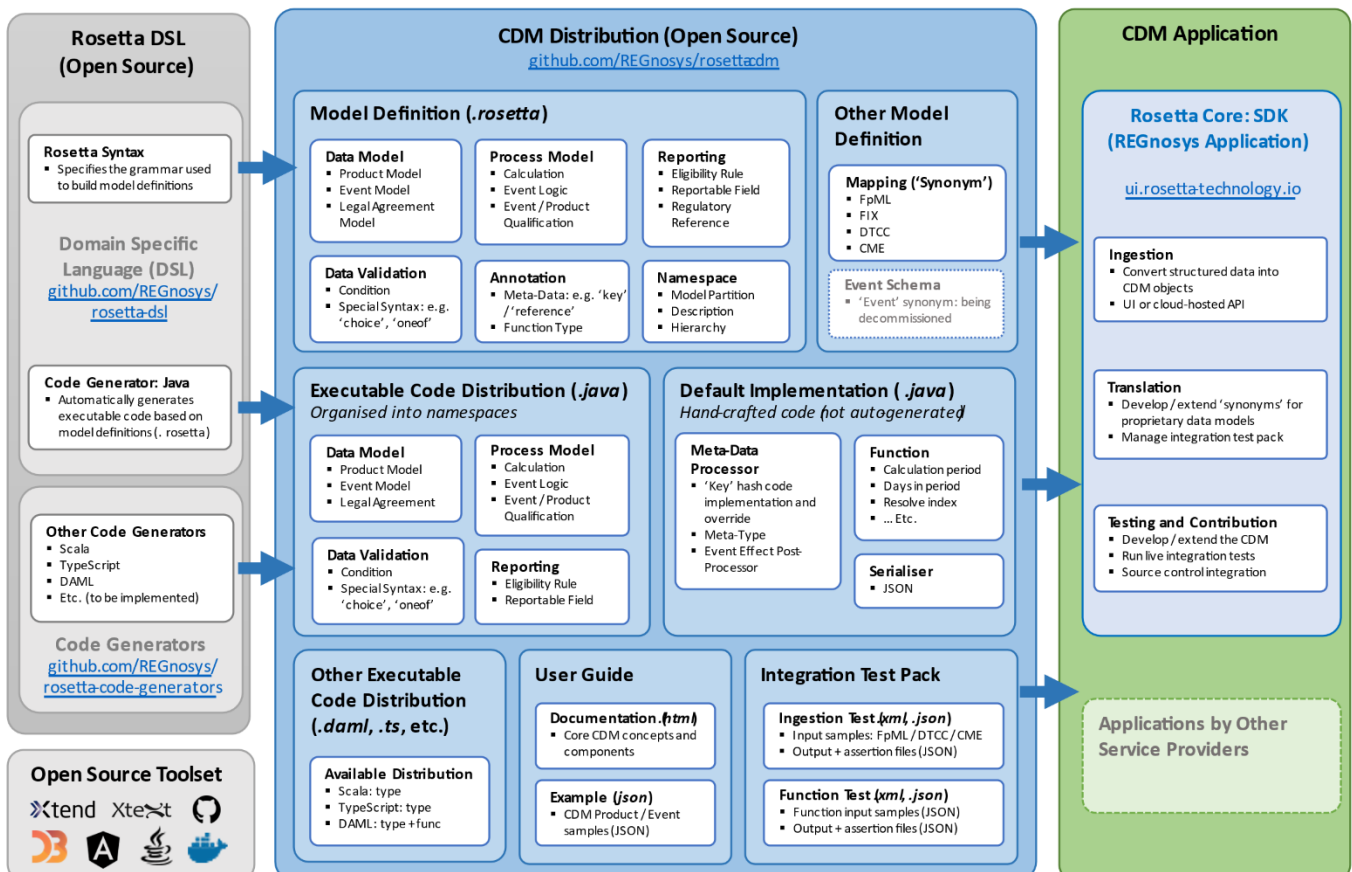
Rosetta DSL
(Open Source)

Rosetta Syntax
- Specifies the grammar used to build model definitions

Domain Specific Language (DSL)
github.com/REGnosys/rosetta-dsl

Code Generator: Java
- Automatically generates executable code based on model definitions (. rosetta)

Other Code Generators
- Scala
- TypeScript
- DAML
- Etc. (to be implemented)

Code Generators
github.com/REGnosys/rosetta-code-generators

Open Source Toolset
Xtend Xtext

CDM Distribution (Open Source)
github.com/REGnosys/rosettacdm

Model Definition (.rosetta)

Data Model
- Product Model
- Event Model
- Legal Agreement Model

Process Model
- Calculation
- Event Logic
- Event / Product Qualification

Reporting
- Eligibility Rule
- Reportable Field
- Regulatory Reference

Data Validation
- Condition
- Special Syntax: e.g. 'choice', 'oneof'

Annotation
- Meta-Data: e.g. 'key' / 'reference'
- Function Type

Namespace
- Model Partition
- Description
- Hierarchy

Other Model Definition

Mapping ('Synonym')
- FpML
- FIX
- DTCC
- CME

Event Schema
- 'Event' synonym: being decommissioned

Executable Code Distribution (.java)
Organised into namespaces

Data Model
- Product Model
- Event Model
- Legal Agreement

Process Model
- Calculation
- Event Logic
- Event / Product Qualification

Data Validation
- Condition
- Special Syntax: e.g. 'choice', 'oneof'

Reporting
- Eligibility Rule
- Reportable Field

Default Implementation ( .java)
Hand-crafted code (not autogenerated)

Meta-Data Processor
- 'Key' hash code implementation and override
- Meta-Type
- Event Effect Post-Processor

Function
- Calculation period
- Days in period
- Resolve index
- ... Etc.

Serialiser
- JSON

Other Executable Code Distribution (.daml, .ts, etc.)

Available Distribution
- Scala: type
- TypeScript: type
- DAML: type + func

User Guide

Documentation (.html)
- Core CDM concepts and components

Example (json)
- CDM Product / Event samples (JSON)

Integration Test Pack

Ingestion Test (.xml, .json)
- Input samples: FpML / DTCC / CME
- Output + assertion files (JSON)

Function Test (.xml, .json)
- Function input samples (JSON)
- Output + assertion files (JSON)

CDM Application

Rosetta Core: SDK
(REGnosys Application)

ui.rosetta-technology.io

Ingestion
- Convert structured data into CDM objects
- UI or cloud-hosted API

Translation
- Develop / extend 'synonyms' for proprietary data models
- Manage integration test pack

Testing and Contribution
- Develop / extend the CDM
- Run live integration tests
- Source control integration

Applications by Other Service Providers